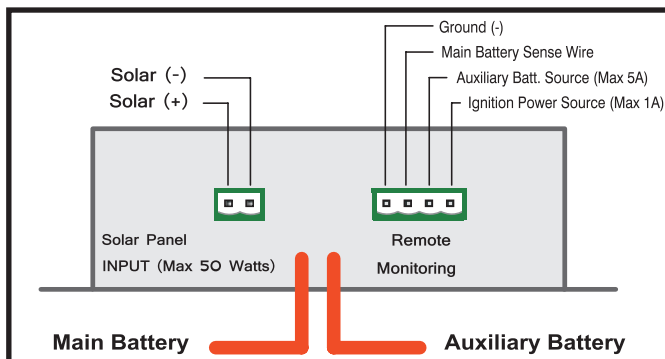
Ground (-)
Main Battery Sense Wire
Auxiliary Batt. Source (Max 5A)
Ignition Power Source (Max 1A)

Solar (-)
Solar (+)

Solar Panel
INPUT (Max 50 Watts)

Remote
Monitoring

Main Battery
Auxiliary Battery